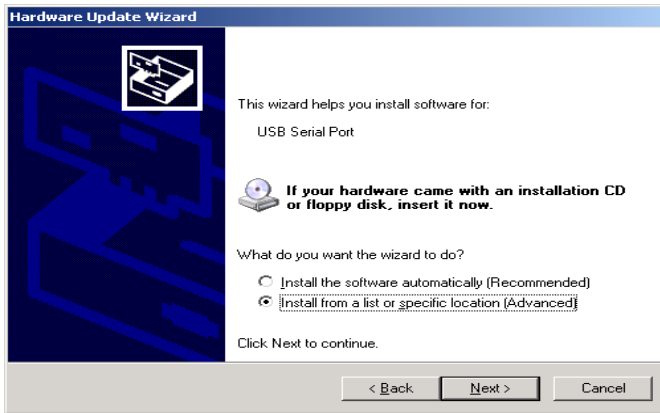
Hardware Update Wizard

This wizard helps you install software for:

USB Serial Port

If your hardware came with an installation CD or floppy disk, insert it now.

What do you want the wizard to do?

Install the software automatically (Recommended)

Install from a list or specific location (Advanced)

Click Next to continue.

< Back

Next >

Cancel